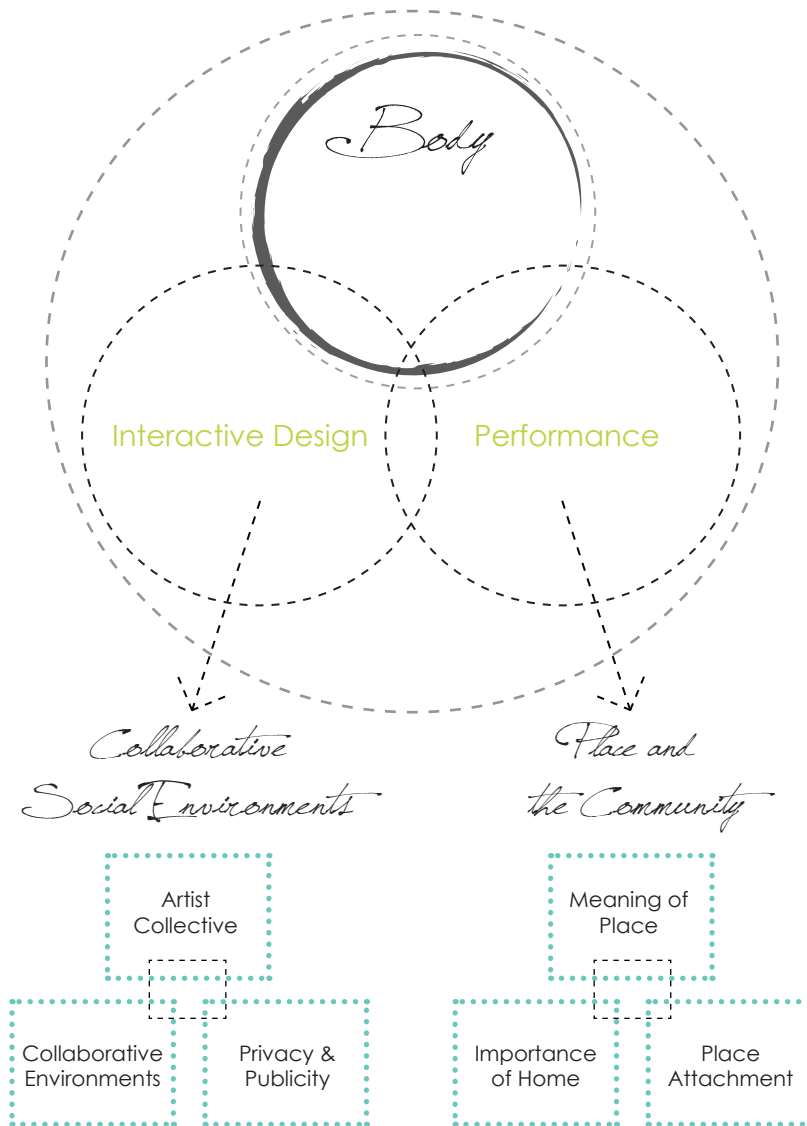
Body

Interactive Design

Performance

Collaborative Social Environments

Place and the Community

Artist Collective

Collaborative Environments

Privacy & Publicity

Meaning of Place

Importance of Home

Place Attachment